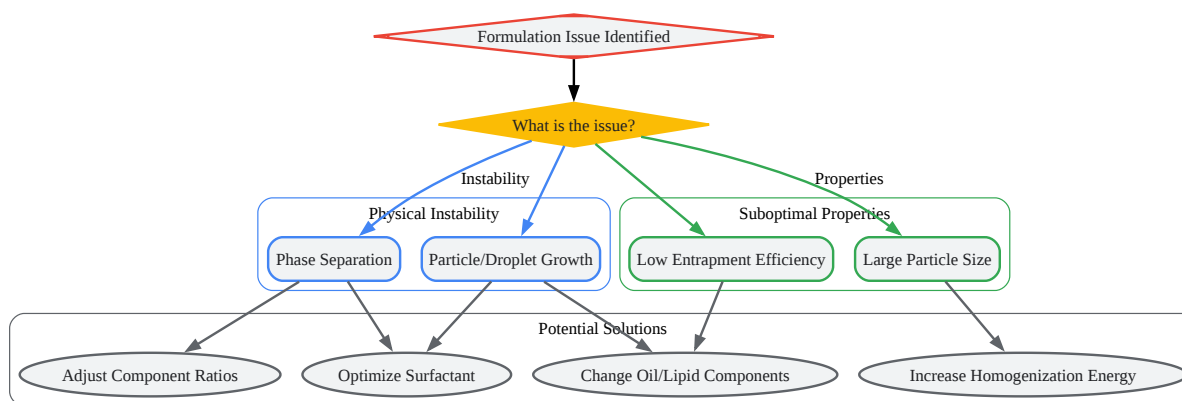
Formulation Issue Identified

What is the issue?

Instability

Properties

Physical Instability

Phase Separation

Particle/Droplet Growth

Suboptimal Properties

Low Entrapment Efficiency

Large Particle Size

Potential Solutions

Adjust Component Ratios

Optimize Surfactant

Change Oil/Lipid Components

Increase Homogenization Energy